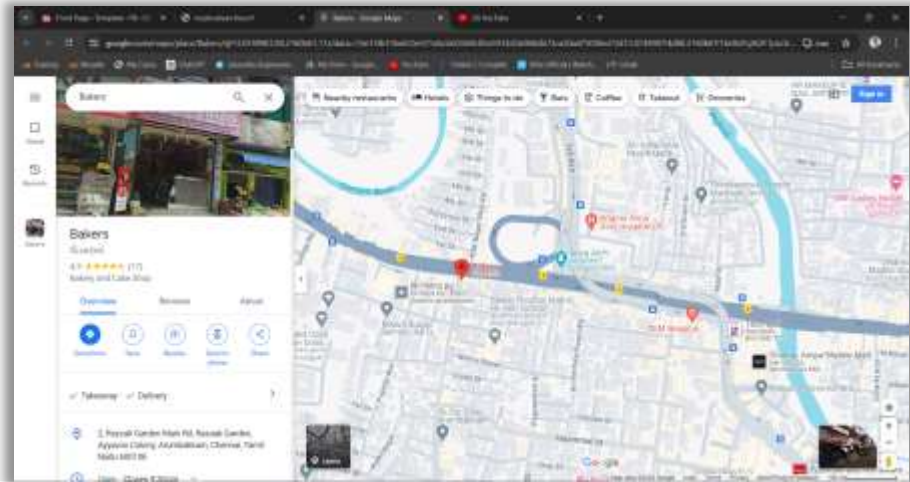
Bakers

Nearby restaurants
Hotels
Things to do
Bars
Coffee
Takeout
Groceries
Sign in

Saved
Recents

Bakers
4.1 ★★★★★ (17)
Bakery and Cake Shop

Overview
Reviews
About

Directions
Save
Nearby
Send to phone
Share

✓ Takeaway · ✓ Delivery

2, Padmavathi Garden Main Rd, Padmavathi Garden, Appavoo Colony, Arumbakkam, Chennai, Tamil Nadu 600106

Open · Closes 8:30 pm

Layers

Google